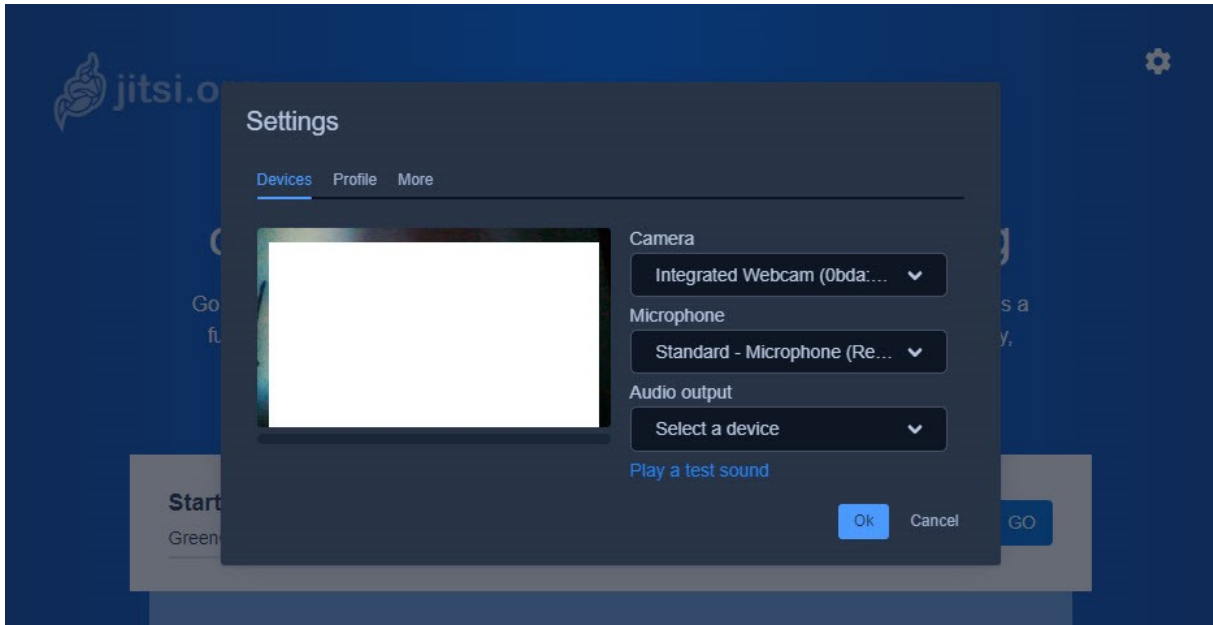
jitsi.o

Settings

Devices Profile More

Camera
Integrated Webcam (0bda:...

Microphone
Standard - Microphone (Re...

Audio output
Select a device

Play a test sound

Ok Cancel

Go s a
fu y,

Start
Green

GO